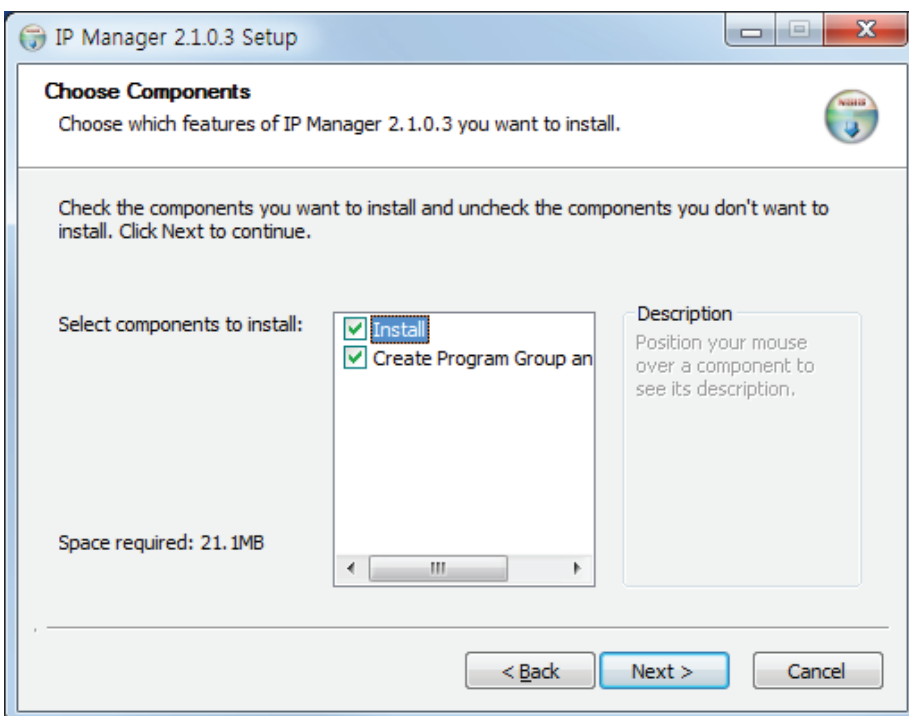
IP Manager 2.1.0.3 Setup

Choose Components

Choose which features of IP Manager 2.1.0.3 you want to install.

Check the components you want to install and uncheck the components you don't want to install. Click Next to continue.

Select components to install:

Install

Create Program Group an

Description

Position your mouse over a component to see its description.

Space required: 21.1MB

< Back

Next >

Cancel